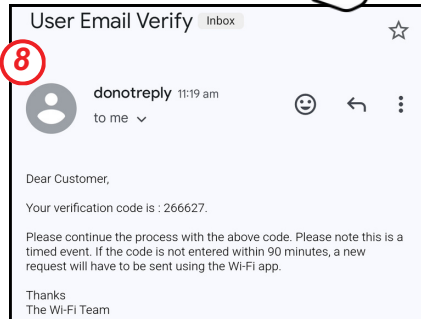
User Email Verify Inbox

8

donotreply 11:19 am
to me

Dear Customer,

Your verification code is : 266627.

Please continue the process with the above code. Please note this is a timed event. If the code is not entered within 90 minutes, a new request will have to be sent using the Wi-Fi app.

Thanks
The Wi-Fi Team